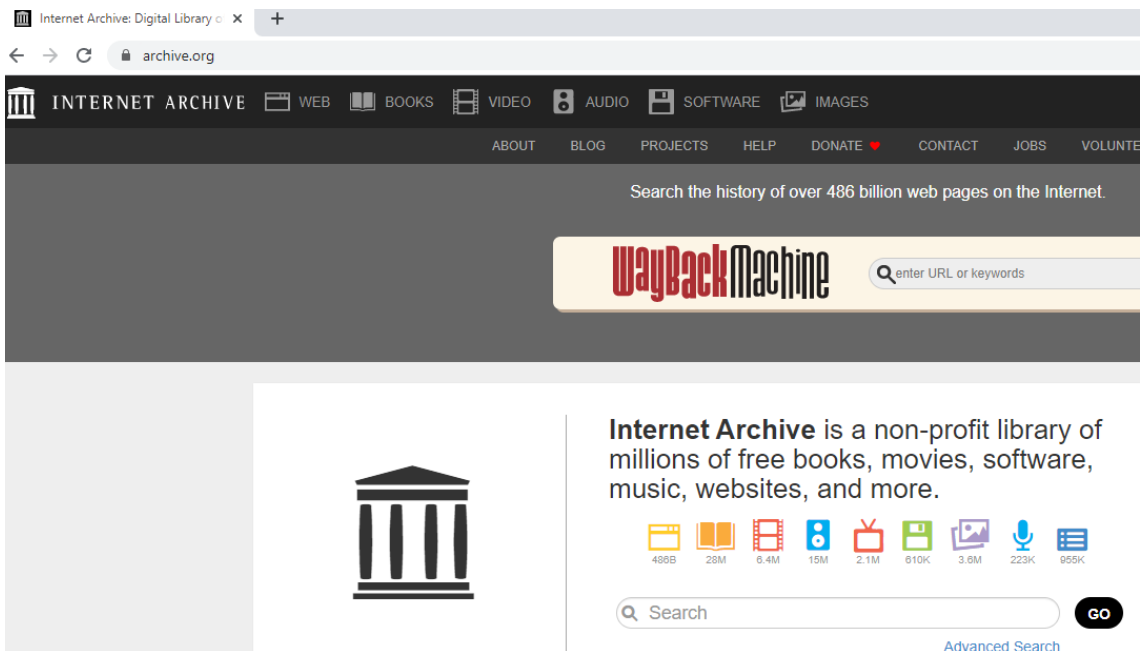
Internet Archive: Digital Library o ×
+
archive.org

INTERNET ARCHIVE WEB BOOKS VIDEO AUDIO SOFTWARE IMAGES

ABOUT BLOG PROJECTS HELP DONATE CONTACT JOBS VOLUNTE

Search the history of over 486 billion web pages on the Internet.

WayBackMachine

enter URL or keywords

Internet Archive is a non-profit library of millions of free books, movies, software, music, websites, and more.

486B 28M 6.4M 15M 2.1M 610K 3.6M 223K 955K

Search

GO

Advanced Search